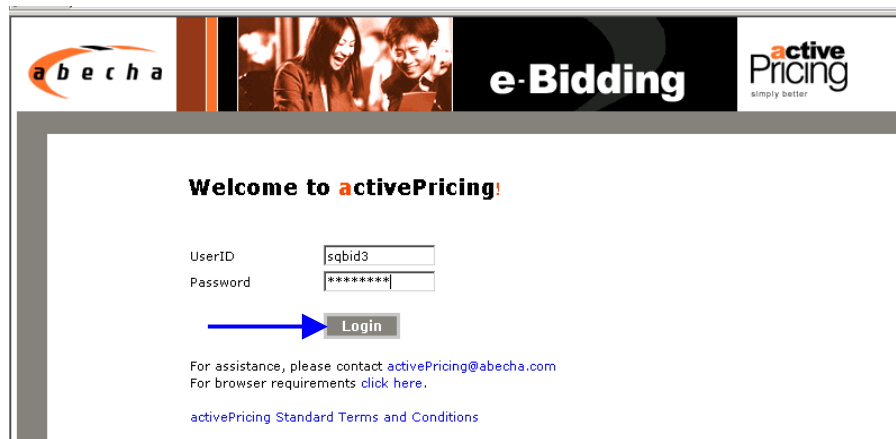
abecha

e-Bidding

active Pricing
simply better

Welcome to activePricing!

UserID sqbid3
Password ********

Login

For assistance, please contact activePricing@abecha.com
For browser requirements click here.

activePricing Standard Terms and Conditions